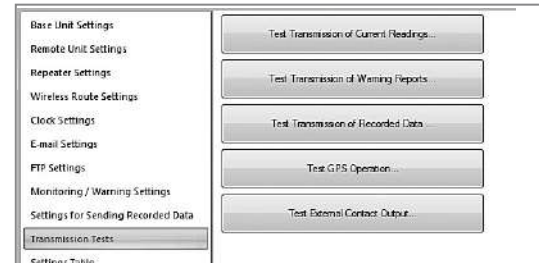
Base Unit Settings
Remote Unit Settings
Repeater Settings
Wireless Route Settings
Clock Settings
E-mail Settings
FTP Settings
Monitoring / Warning Settings
Settings for Sending Recorded Data
Transmission Tests
Settings Table

Test Transmission of Current Readings...
Test Transmission of Warning Reports...
Test Transmission of Recorded Data...
Test GPS Operation...
Test External Contact Output...